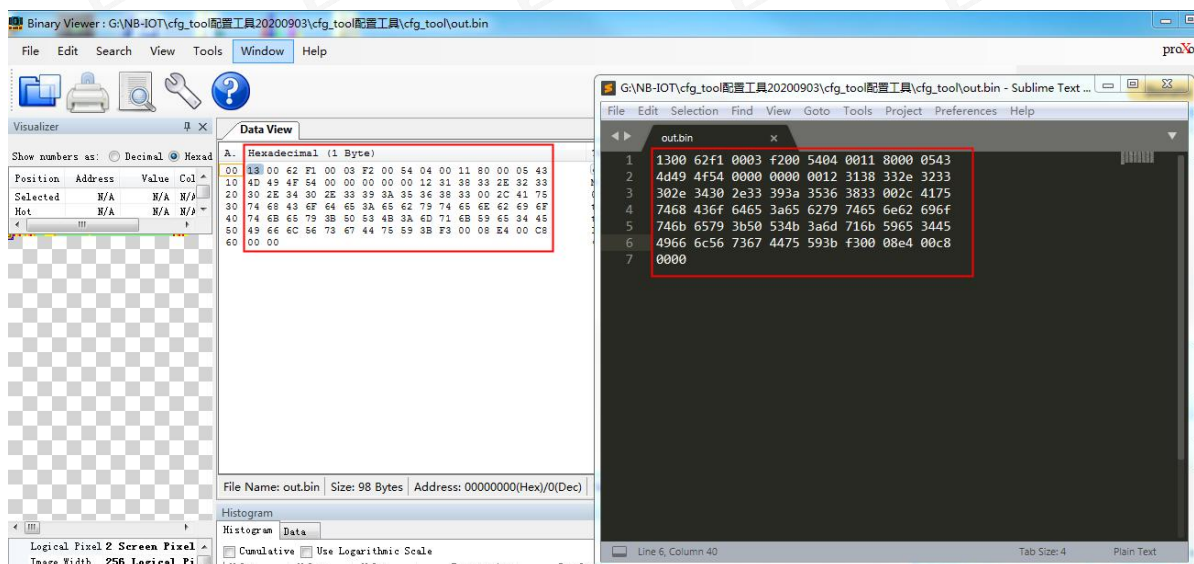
Binary Viewer : G:\NB-IOT\cfg_tool配置工具20200903\cfg_tool配置工具\cfg_tool\out.bin

File Edit Search View Tools Window Help

proXo

Visualizer

Show numbers as: Decimal Hexad

| Position | Address | Value | Col |
|---|---|---|---|
| Selected | N/A | N/A | N/A |
| Hot | N/A | N/A | N/A |

Data View

A. Hexadecimal (1 Byte)

00 13 00 62 F1 00 03 F2 00 54 04 00 11 80 00 05 43
10 4D 49 4F 54 00 00 00 00 00 12 31 38 33 2E 32 33
20 30 2E 34 30 2E 33 39 3A 35 36 38 33 00 2C 41 75
30 74 68 43 6F 64 65 3A 65 62 79 74 65 6E 62 69 6F
40 74 6B 65 79 3B 50 53 4B 3A 6D 71 6B 59 65 34 45
50 49 66 6C 56 73 67 44 75 59 3B F3 00 08 E4 00 C8
60 00 00

File Name: out.bin | Size: 98 Bytes | Address: 00000000(Hex)/0(Dec)

Histogram

Histogram Data

Cumulative Use Logarithmic Scale

Logical Pixel 2 Screen Pixel
Image Width 256 Logical Pi

G:\NB-IOT\cfg_tool配置工具20200903\cfg_tool配置工具\cfg_tool\out.bin - Sublime Text ...

File Edit Selection Find View Goto Tools Project Preferences Help

out.bin

1 1300 62f1 0003 f200 5404 0011 8000 0543
2 4d49 4f54 0000 0000 0012 3138 332e 3233
3 302e 3430 2e33 393a 3536 3833 002c 4175
4 7468 436f 6465 3a65 6279 7465 6e62 696f
5 746b 6579 3b50 534b 3a6d 716b 5965 3445
6 4966 6c56 7367 4475 593b f300 08e4 00c8
7 0000

Line 6, Column 40 Tab Size: 4 Plain Text